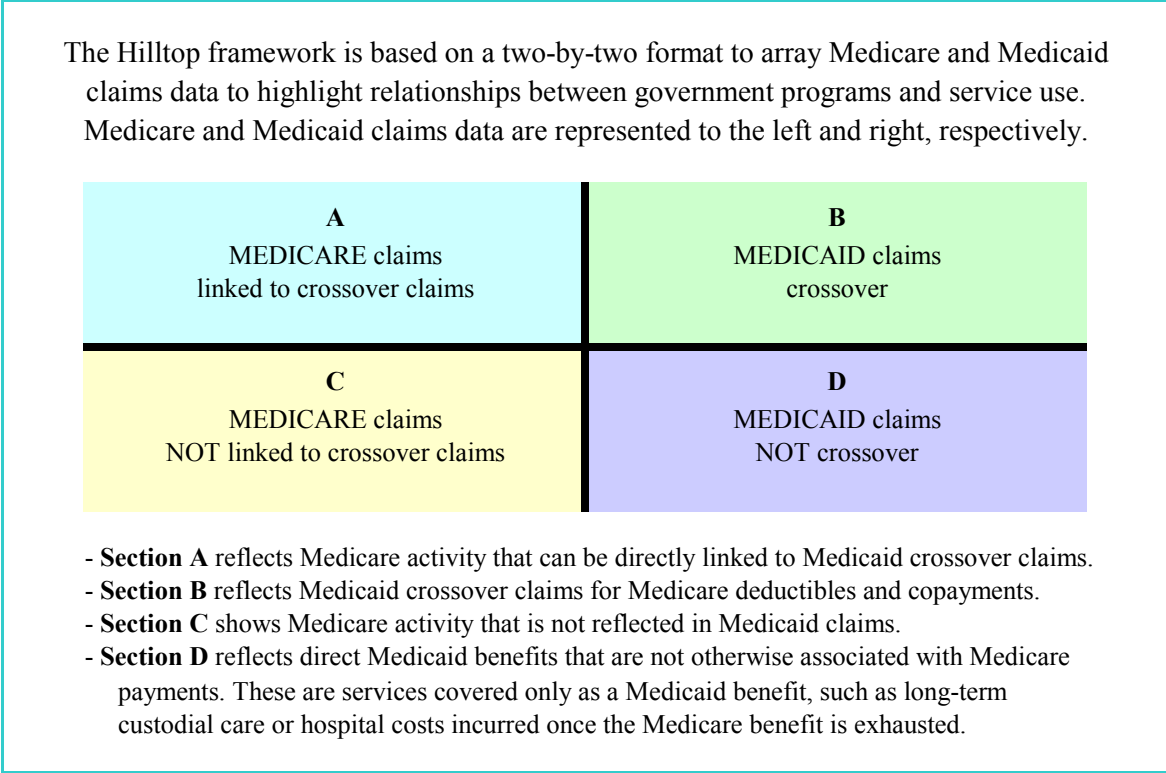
The Hilltop framework is based on a two-by-two format to array Medicare and Medicaid claims data to highlight relationships between government programs and service use. Medicare and Medicaid claims data are represented to the left and right, respectively.

| **A**<br>MEDICARE claims<br>linked to crossover claims | **B**<br>MEDICAID claims<br>crossover |
|---|---|
| **C**<br>MEDICARE claims<br>NOT linked to crossover claims | **D**<br>MEDICAID claims<br>NOT crossover |

- **Section A** reflects Medicare activity that can be directly linked to Medicaid crossover claims.
- **Section B** reflects Medicaid crossover claims for Medicare deductibles and copayments.
- **Section C** shows Medicare activity that is not reflected in Medicaid claims.
- **Section D** reflects direct Medicaid benefits that are not otherwise associated with Medicare payments. These are services covered only as a Medicaid benefit, such as long-term custodial care or hospital costs incurred once the Medicare benefit is exhausted.